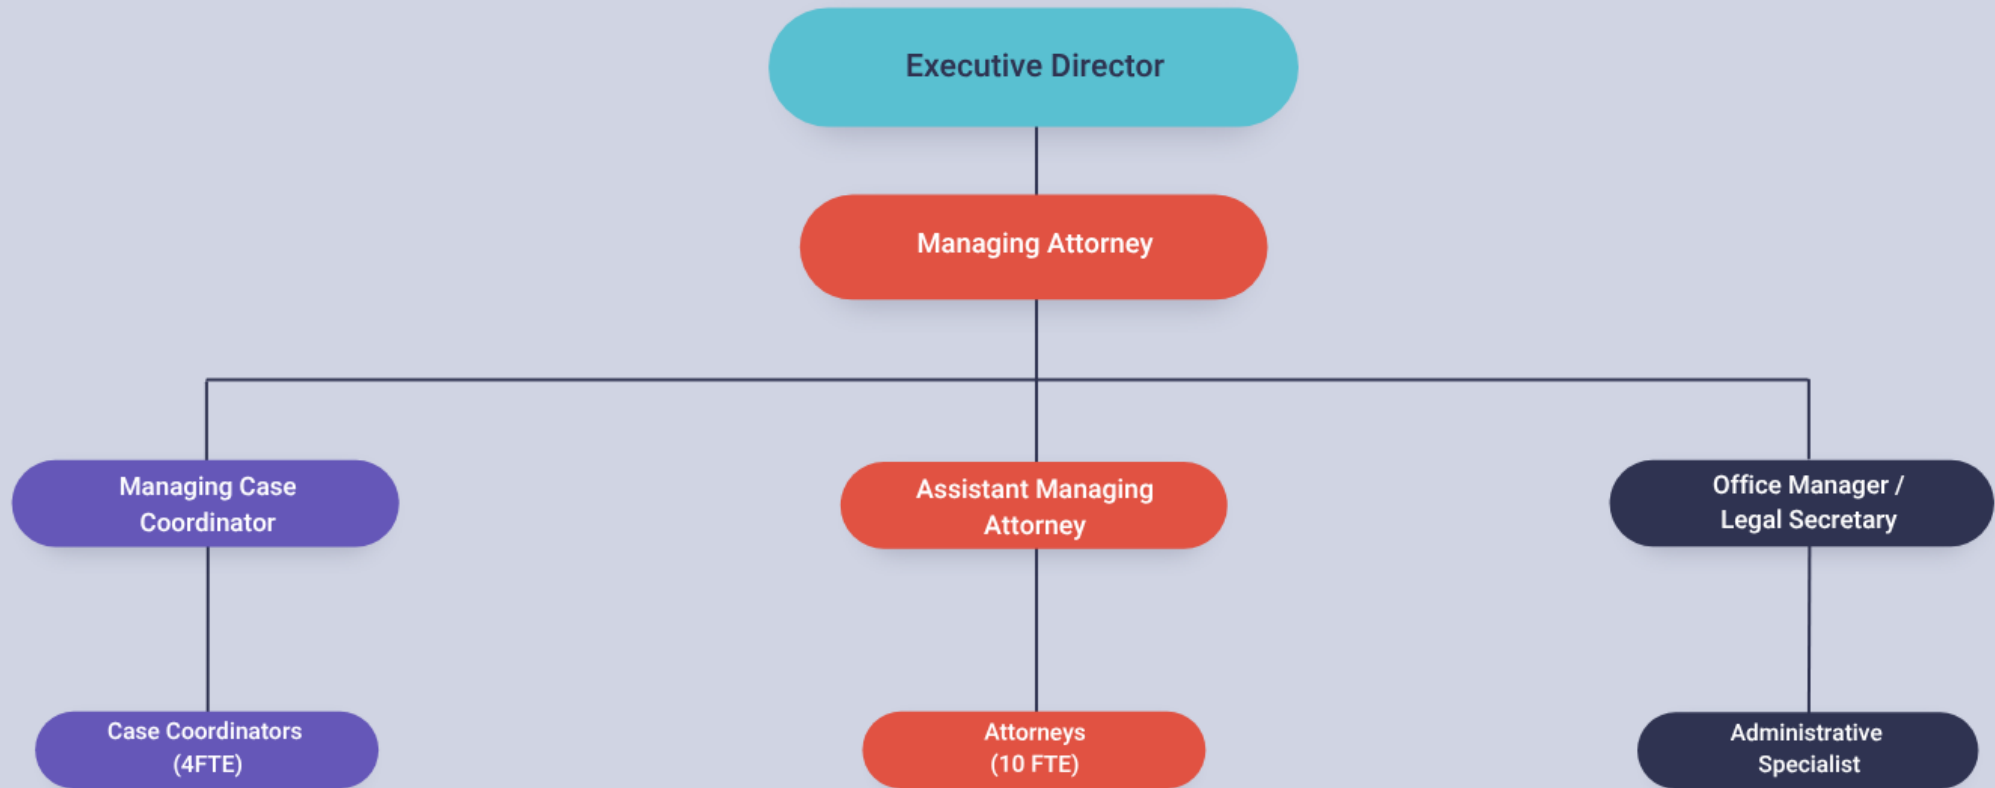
Executive Director

Managing Attorney

Managing Case Coordinator

Assistant Managing Attorney

Office Manager / Legal Secretary

Case Coordinators (4FTE)

Attorneys (10 FTE)

Administrative Specialist